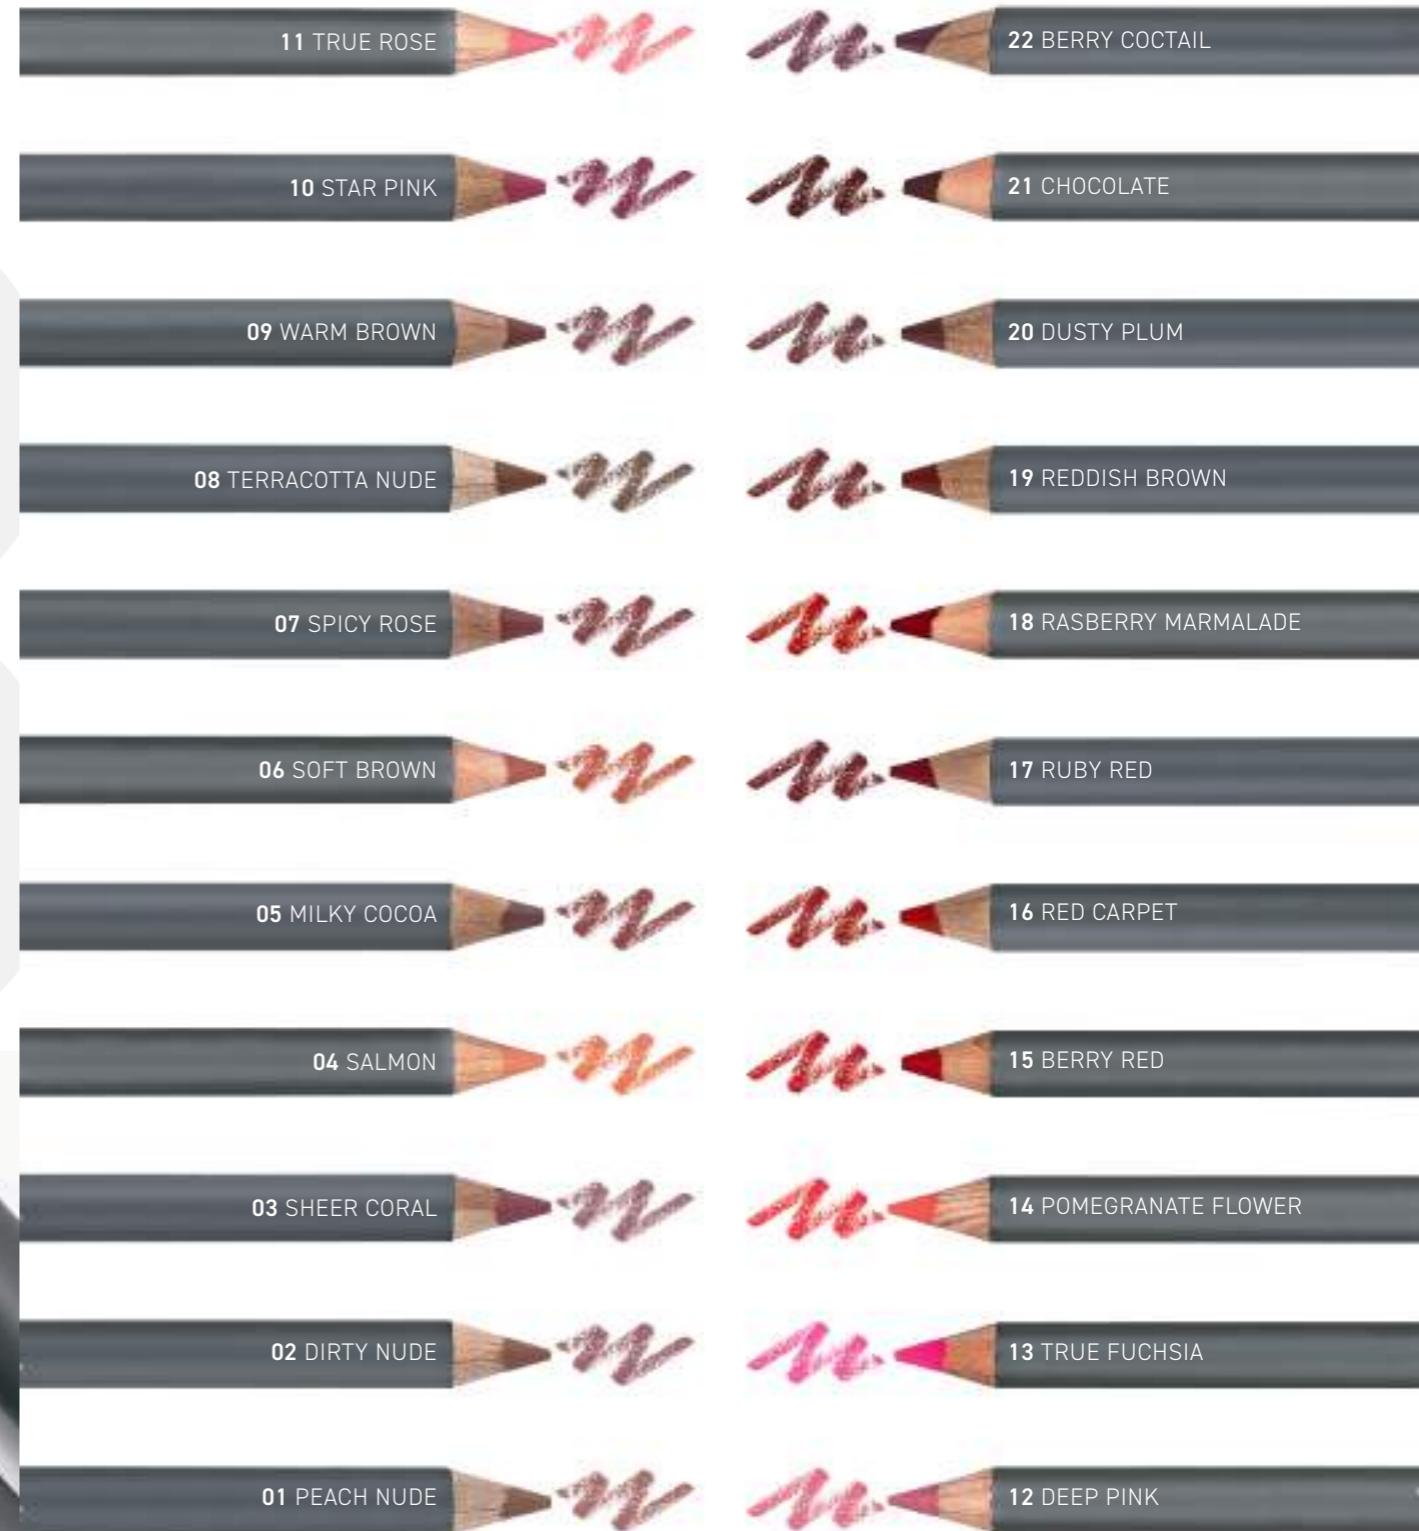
11 TRUE ROSE

10 STAR PINK

09 WARM BROWN

08 TERRACOTTA NUDE

07 SPICY ROSE

06 SOFT BROWN

05 MILKY COCOA

04 SALMON

03 SHEER CORAL

02 DIRTY NUDE

01 PEACH NUDE

22 BERRY COCTAIL

21 CHOCOLATE

20 DUSTY PLUM

19 REDDISH BROWN

18 RASBERRY MARMALADE

17 RUBY RED

16 RED CARPET

15 BERRY RED

14 POMEGRANATE FLOWER

13 TRUE FUCHSIA

12 DEEP PINK